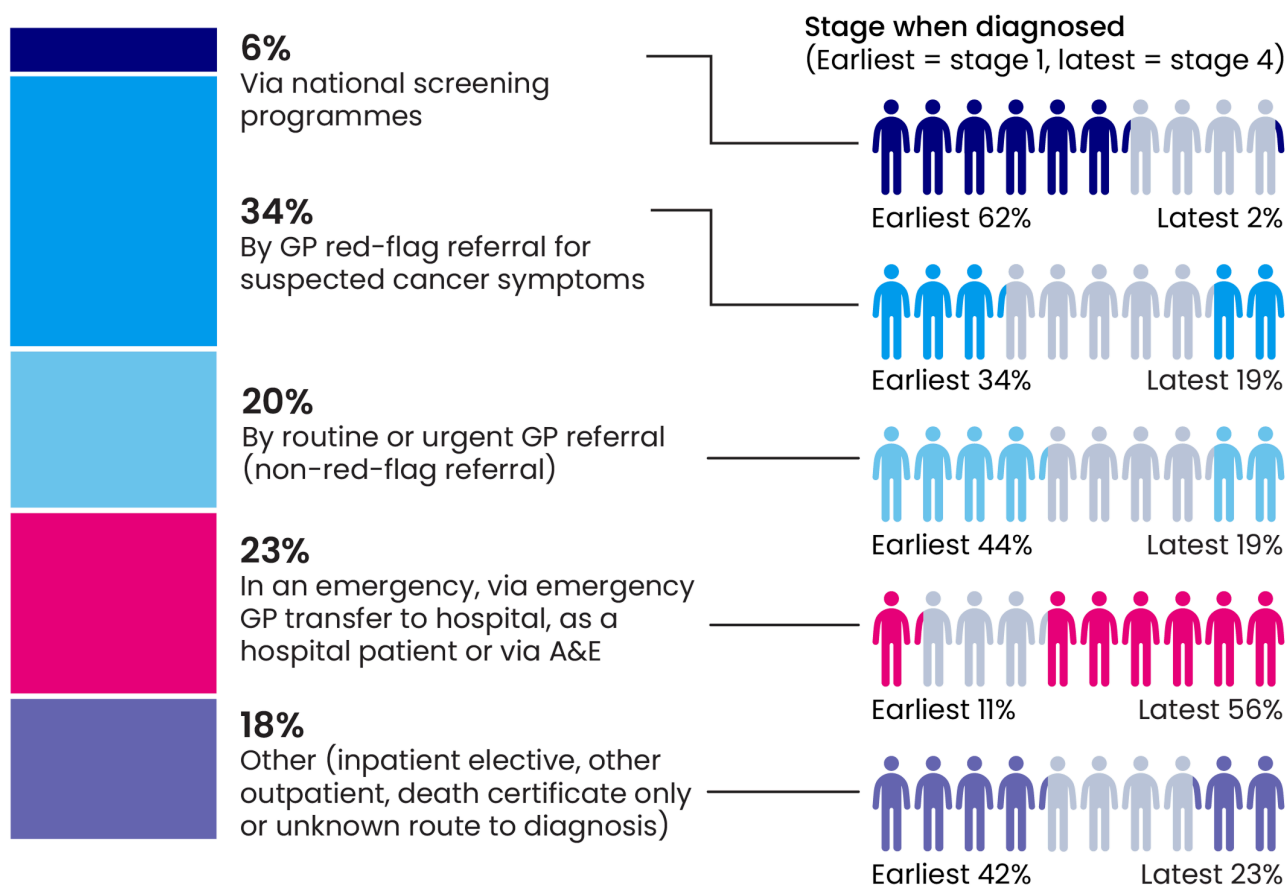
Stage when diagnosed
(Earliest = stage 1, latest = stage 4)

6%
Via national screening programmes

Earliest 62% Latest 2%

34%
By GP red-flag referral for suspected cancer symptoms

Earliest 34% Latest 19%

20%
By routine or urgent GP referral (non-red-flag referral)

Earliest 44% Latest 19%

23%
In an emergency, via emergency GP transfer to hospital, as a hospital patient or via A&E

Earliest 11% Latest 56%

18%
Other (inpatient elective, other outpatient, death certificate only or unknown route to diagnosis)

Earliest 42% Latest 23%